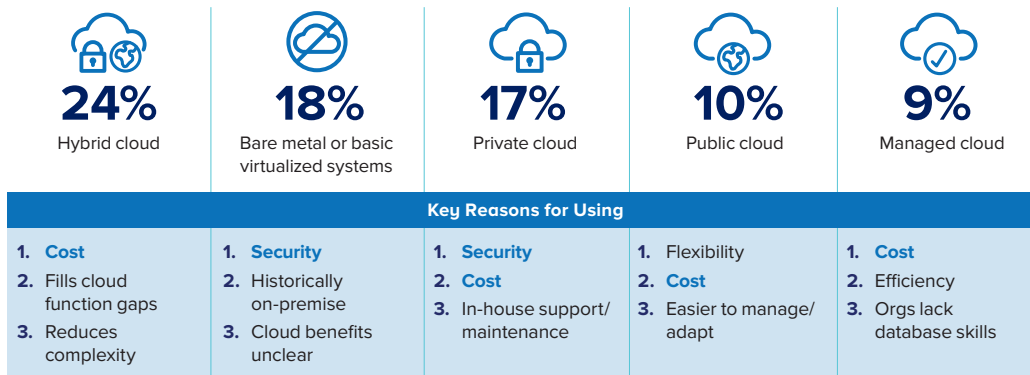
24%
Hybrid cloud

18%
Bare metal or basic virtualized systems

17%
Private cloud

10%
Public cloud

9%
Managed cloud

Key Reasons for Using

| Hybrid cloud | Bare metal or basic virtualized systems | Private cloud | Public cloud | Managed cloud |
|---|---|---|---|---|
| 1. Cost | 1. Security | 1. Security | 1. Flexibility | 1. Cost |
| 2. Fills cloud function gaps | 2. Historically on-premise | 2. Cost | 2. Cost | 2. Efficiency |
| 3. Reduces complexity | 3. Cloud benefits unclear | 3. In-house support/ maintenance | 3. Easier to manage/ adapt | 3. Orgs lack database skills |